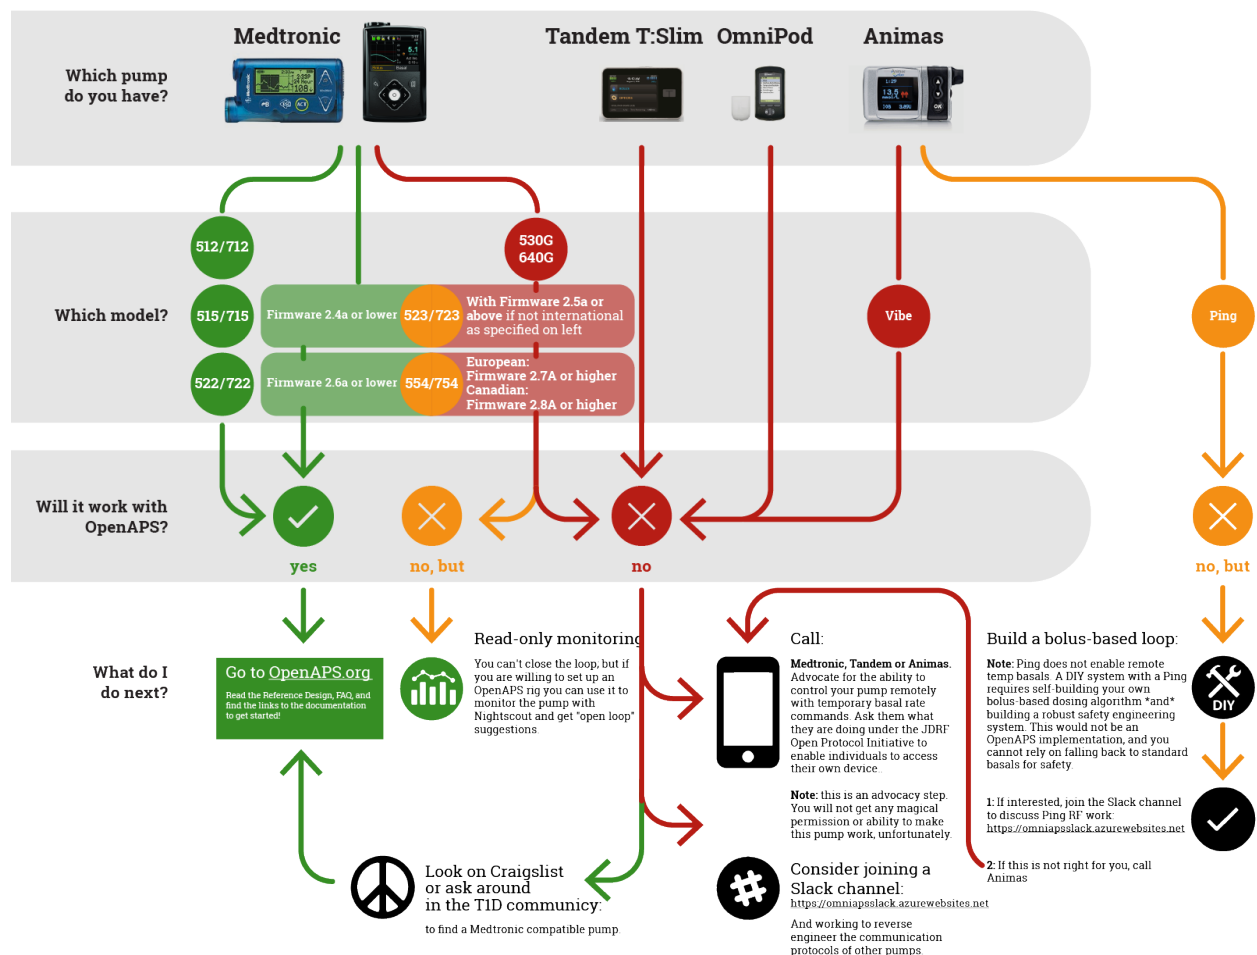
Medtronic

Tandem T:Slim OmniPod

Animas

Which pump do you have?

Which model?

512/712

530G 640G

515/715

Firmware 2.4a or lower

523/723

With Firmware 2.5a or above if not international as specified on left

Vibe

Ping

522/722

Firmware 2.6a or lower

554/754

European: Firmware 2.7A or higher Canadian: Firmware 2.8A or higher

Will it work with OpenAPS?

yes

no, but

no

no, but

What do I do next?

Go to OpenAPS.org

Read the Reference Design, FAQ, and find the links to the documentation to get started!

Read-only monitoring

You can't close the loop, but if you are willing to set up an OpenAPS rig you can use it to monitor the pump with Nightscout and get "open loop" suggestions

Call:

Medtronic, Tandem or Animas. Advocate for the ability to control your pump remotely with temporary basal rate commands. Ask them what they are doing under the JDRF Open Protocol Initiative to enable individuals to access their own device.

Note: this is an advocacy step. You will not get any magical permission or ability to make this pump work, unfortunately.

Build a bolus-based loop:

Note: Ping does not enable remote temp basals. A DIY system with a Ping requires self-building your own bolus-based dosing algorithm *and* building a robust safety engineering system. This would not be an OpenAPS implementation, and you cannot rely on falling back to standard basals for safety.

DIY

1: If interested, join the Slack channel to discuss Ping RF work: https://omniapsslack.azurewebsites.net

2: If this is not right for you, call Animas

Look on Craigslist or ask around in the T1D community:

to find a Medtronic compatible pump.

Consider joining a Slack channel:

https://omniapsslack.azurewebsites.net

And working to reverse engineer the communication protocols of other pumps.